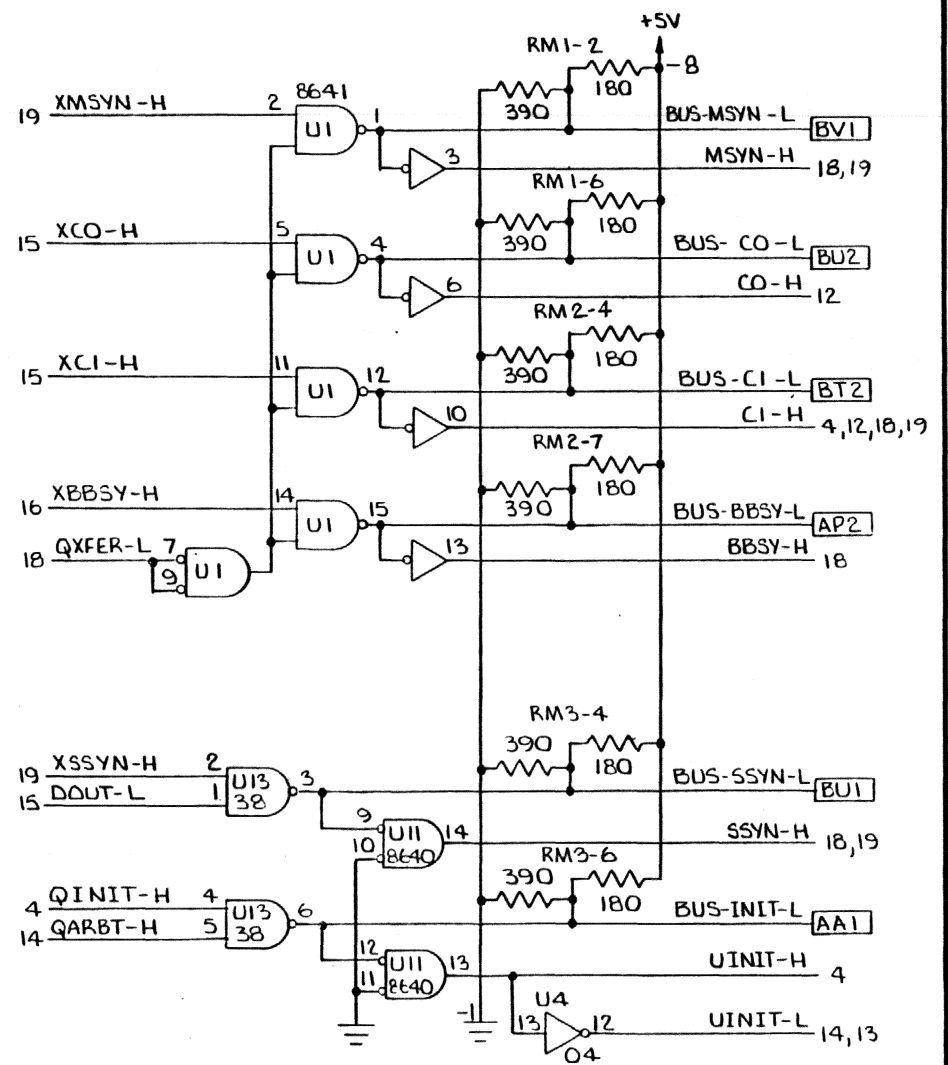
+5V
RM1-2
-8
390
180
19 XMSYN-H
2 8641
U1
1
BUS-MSYN-L
BV1
3
MSYN-H
18,19
RM1-6
15 XCO-H
5
U1
4
390
180
BUS-CO-L
BU2
6
CO-H
12
RM2-4
15 XCI-H
11
U1
12
390
180
BUS-CI-L
BT2
10
CI-H
4,12,18,19
RM2-7
16 XBBSY-H
14
U1
15
390
180
BUS-BBSY-L
AP2
18 QXFER-L 7
9 U1
13
BBSY-H
18
RM3-4
390
180
19 XSSYN-H
2
U13
38
1
15 DOUT-L
3
BUS-SSYN-L
BU1
9
U11
8640
10
14
SSYN-H
18,19
RM3-6
390
180
4 QINIT-H
4
U13
38
5
14 QARBT-H
6
BUS-INIT-L
AA1
12
U11
8640
11
13
UINIT-H
4
U4
13
12
04
UINIT-L
14,13